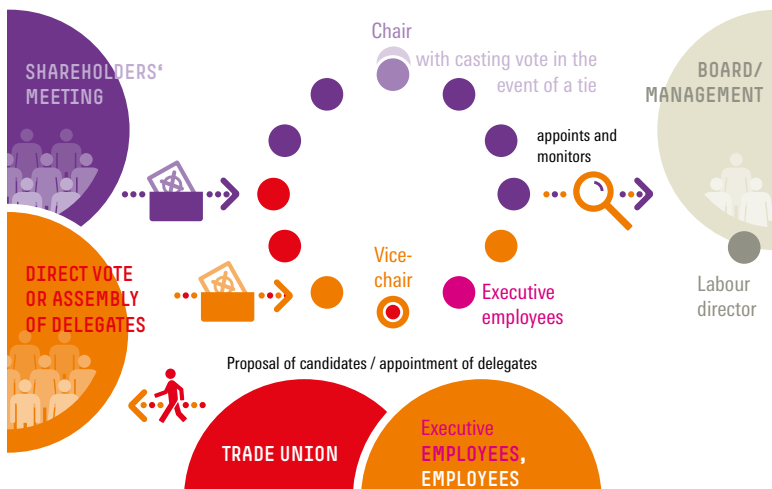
Chair

with casting vote in the event of a tie

SHAREHOLDERS' MEETING

BOARD/ MANAGEMENT

appoints and monitors

DIRECT VOTE OR ASSEMBLY OF DELEGATES

Vice-chair

Executive employees

Labour director

Proposal of candidates / appointment of delegates

TRADE UNION

Executive EMPLOYEES, EMPLOYEES